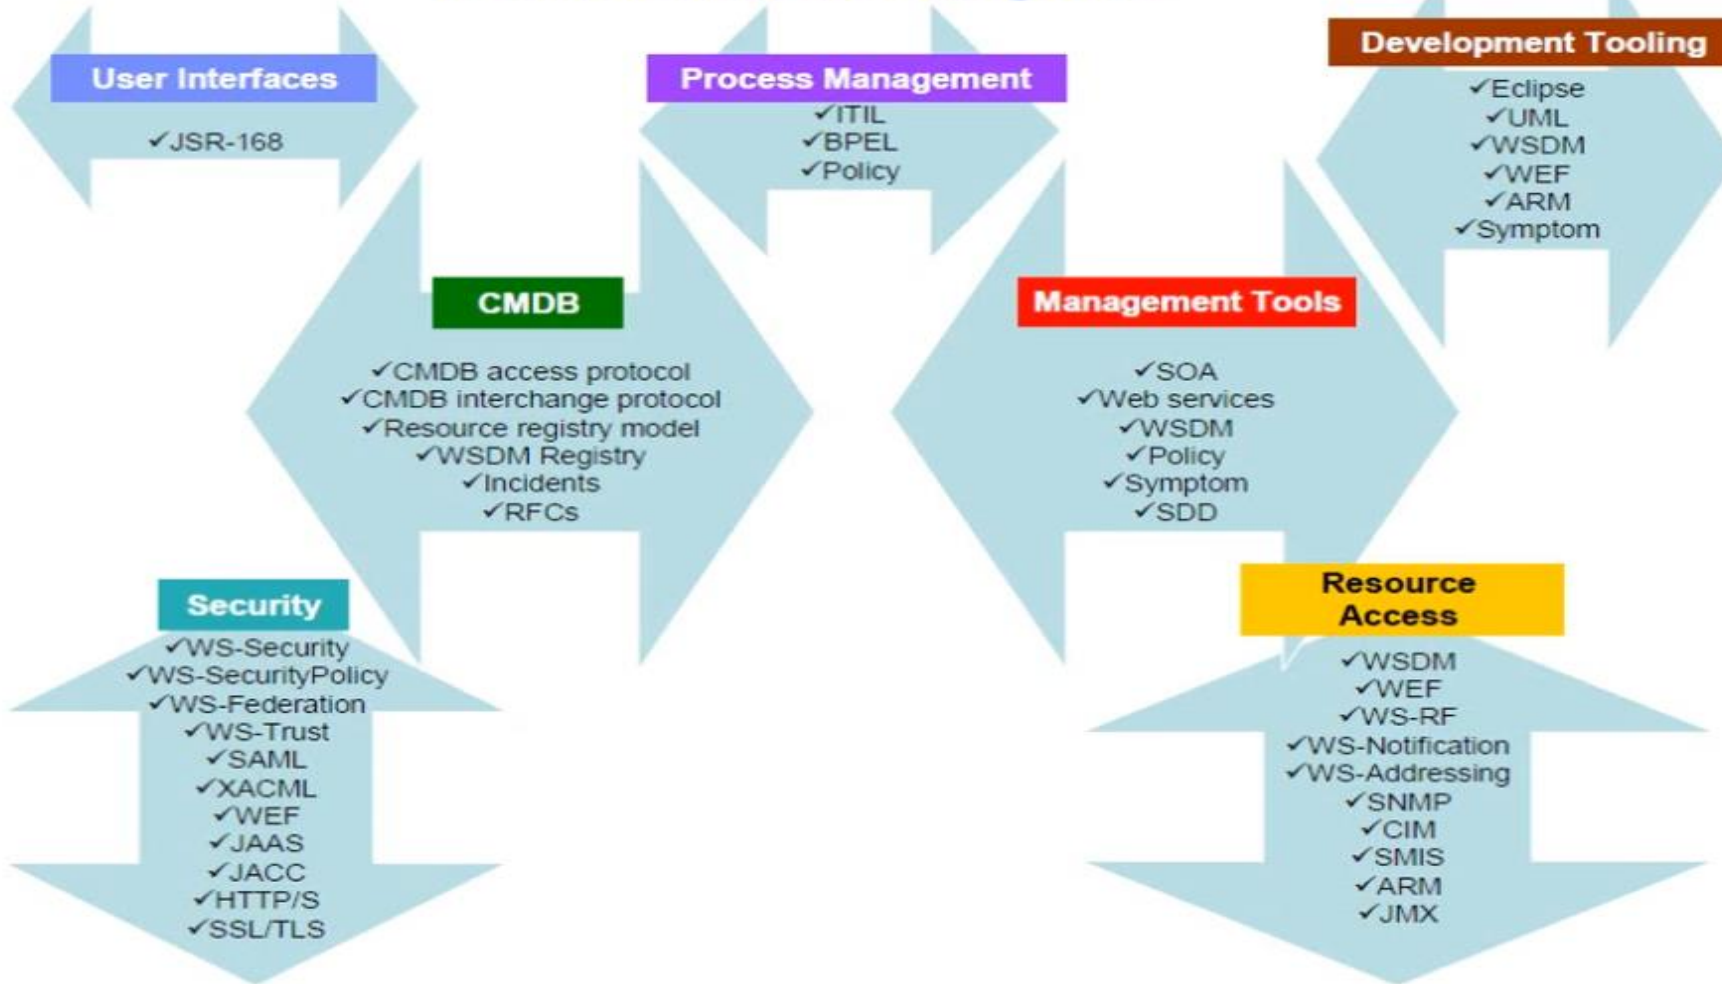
User Interfaces

✓JSR-168

Process Management

✓ITIL
✓BPEL
✓Policy

Development Tooling

✓Eclipse
✓UML
✓WSDM
✓WEF
✓ARM
✓Symptom

CMDB

✓CMDB access protocol
✓CMDB interchange protocol
✓Resource registry model
✓WSDM Registry
✓Incidents
✓RFCs

Management Tools

✓SOA
✓Web services
✓WSDM
✓Policy
✓Symptom
✓SDD

Security

✓WS-Security
✓WS-SecurityPolicy
✓WS-Federation
✓WS-Trust
✓SAML
✓XACML
✓WEF
✓JAAS
✓JACC
✓HTTP/S
✓SSL/TLS

Resource Access

✓WSDM
✓WEF
✓WS-RF
✓WS-Notification
✓WS-Addressing
✓SNMP
✓CIM
✓SMIS
✓ARM
✓JMX